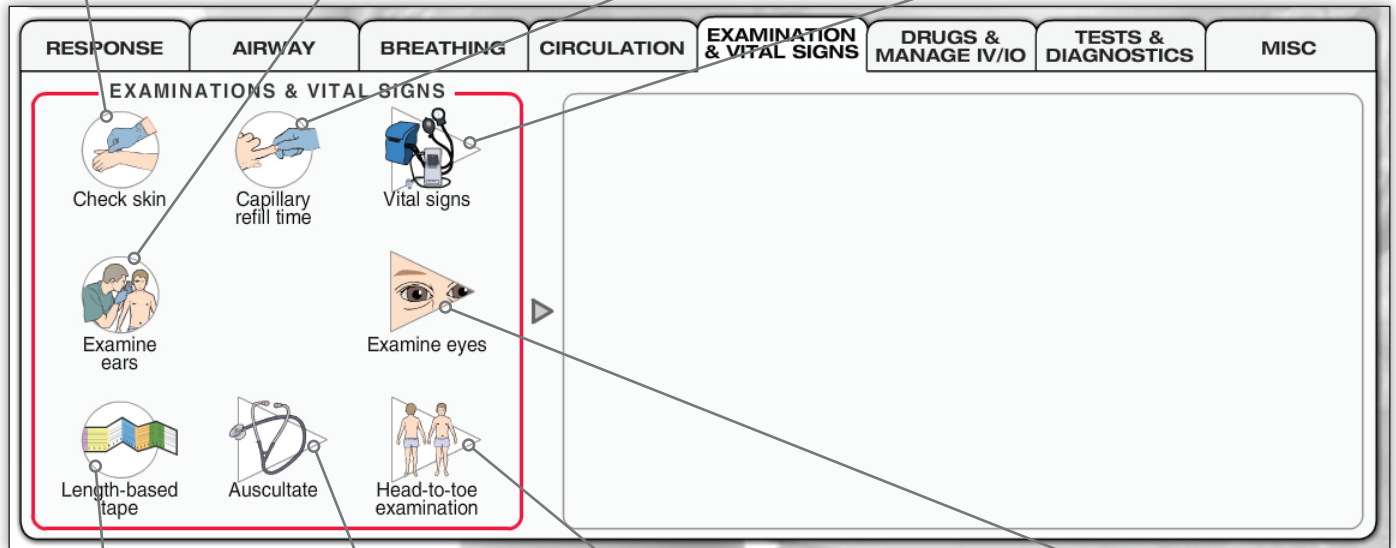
RESPONSE
AIRWAY
BREATHING
CIRCULATION
EXAMINATION & VITAL SIGNS
DRUGS & MANAGE IV/IO
TESTS & DIAGNOSTICS
MISC

EXAMINATIONS & VITAL SIGNS

Check skin
Capillary refill time
Vital signs
Examine ears
Examine eyes
Length-based tape
Auscultate
Head-to-toe examination